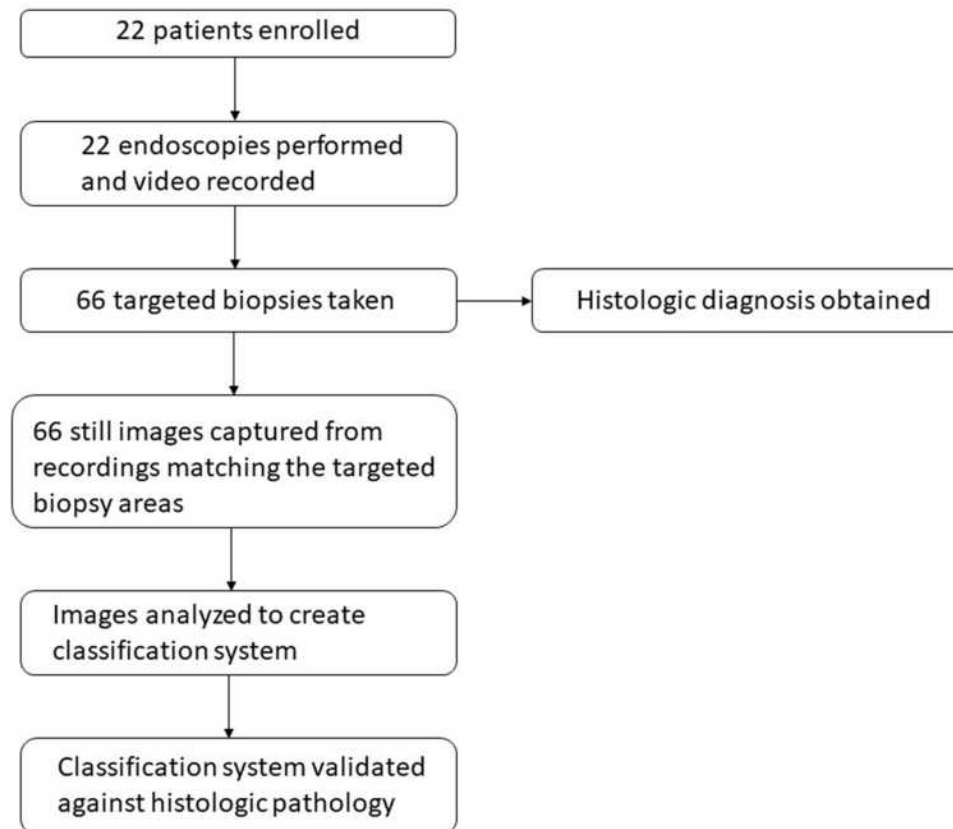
22 patients enrolled

22 endoscopies performed and video recorded

66 targeted biopsies taken

Histologic diagnosis obtained

66 still images captured from recordings matching the targeted biopsy areas

Images analyzed to create classification system

Classification system validated against histologic pathology